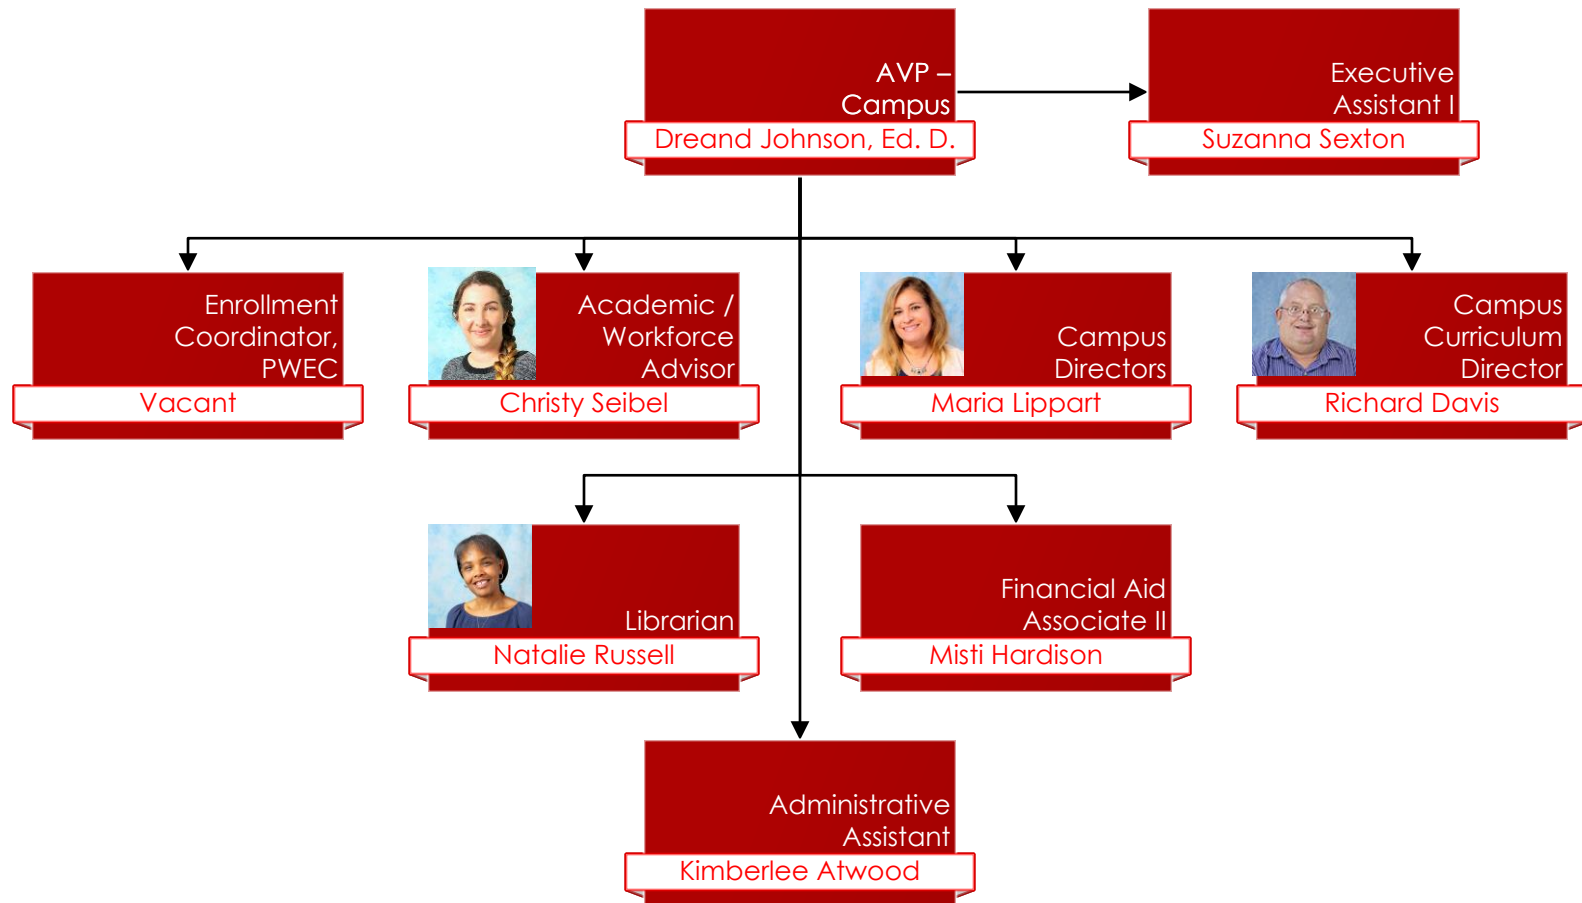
AVP – Campus
Dreand Johnson, Ed. D.

Executive Assistant I
Suzanna Sexton

Enrollment Coordinator, PWEC
Vacant

Academic / Workforce Advisor
Christy Seibel

Campus Directors
Maria Lippart

Campus Curriculum Director
Richard Davis

Librarian
Natalie Russell

Financial Aid Associate II
Misti Hardison

Administrative Assistant
Kimberlee Atwood